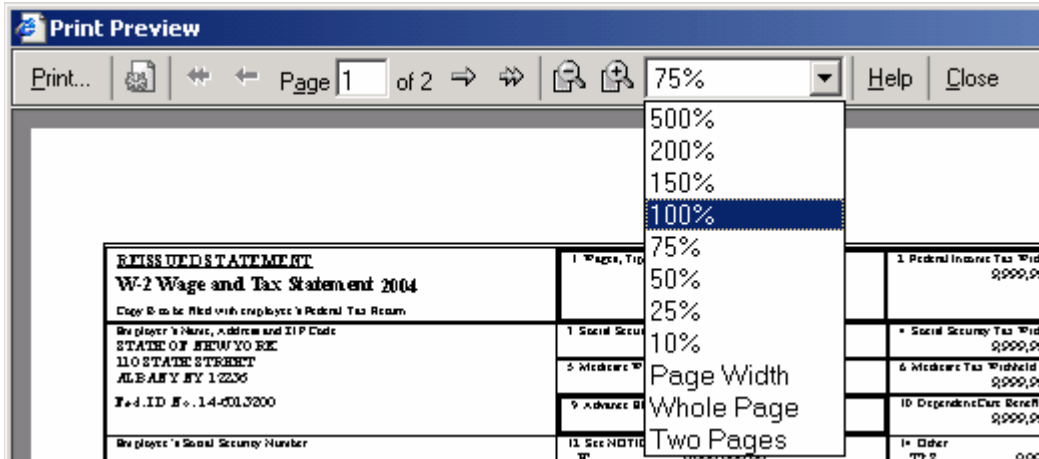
Print Preview

Print... Page 1 of 2 75% Help Close

500%
200%
150%
100%
75%
50%
25%
10%
Page Width
Whole Page
Two Pages

REISSUED STATEMENT
W-2 Wage and Tax Statement 2004
Copy B to be filed with employee's Federal Tax Return

1 Wages, Tip

2 Federal Income Tax Wit
9,999,9

Employer's Name, Address and ZIP Code
STATE OF NEW YORK
110 STATE STREET
ALBANY NY 12236

3 Social Secu

4 Social Security Tax Wit
9,999,9

5 Medicare W

6 Medicare Tax Withheld
9,999,9

Fed.ID No.14-6013200

9 Advance EI

10 DependentCare Benefi
9,999,9

Employee's Social Security Number

11 See NOTIC

14 Other
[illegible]